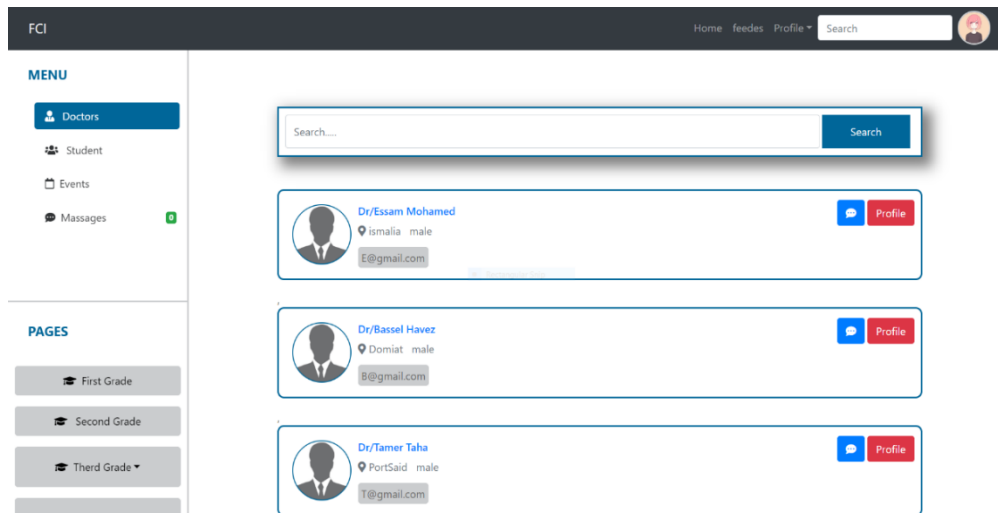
FCI

Home feedes Profile ▾ Search

MENU

Doctors

Student

Events

Massages 0

PAGES

First Grade

Second Grade

Therd Grade ▾

Search....

Search

Dr/Essam Mohamed
ismalia male
E@gmail.com

Profile

Dr/Bassel Havez
Domiat male
B@gmail.com

Profile

Dr/Tamer Taha
PortSaid male
T@gmail.com

Profile